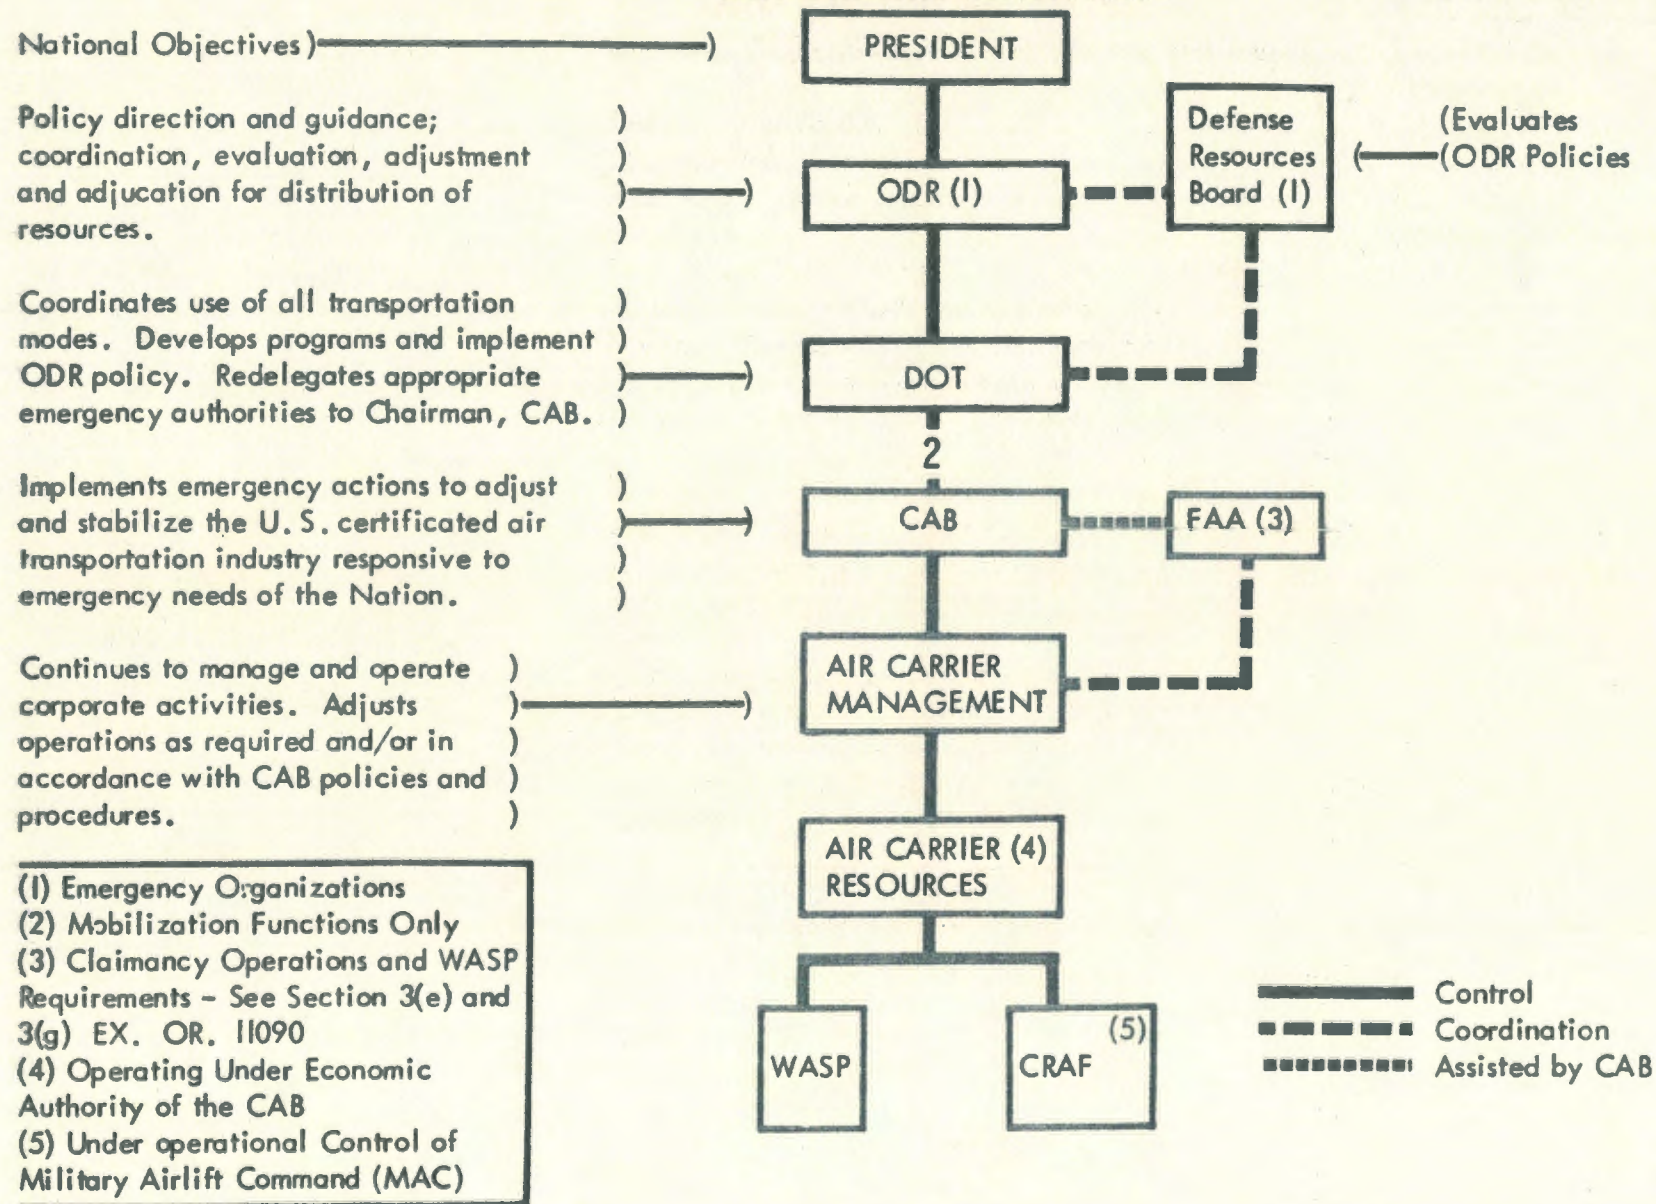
National Objectives )

PRESIDENT

Policy direction and guidance; coordination, evaluation, adjustment and adjucation for distribution of resources. )

ODR (1)

Defense Resources Board (1)

(Evaluates (ODR Policies

Coordinates use of all transportation modes. Develops programs and implement ODR policy. Redelegates appropriate emergency authorities to Chairman, CAB. )

DOT

2

Implements emergency actions to adjust and stabilize the U.S. certificated air transportation industry responsive to emergency needs of the Nation. )

CAB

FAA (3)

Continues to manage and operate corporate activities. Adjusts operations as required and/or in accordance with CAB policies and procedures. )

AIR CARRIER MANAGEMENT

AIR CARRIER (4) RESOURCES

WASP

CRAF (5)

(1) Emergency Organizations
(2) Mobilization Functions Only
(3) Claimancy Operations and WASP Requirements - See Section 3(e) and 3(g) EX. OR. 11090
(4) Operating Under Economic Authority of the CAB
(5) Under operational Control of Military Airlift Command (MAC)

Control
Coordination
Assisted by CAB